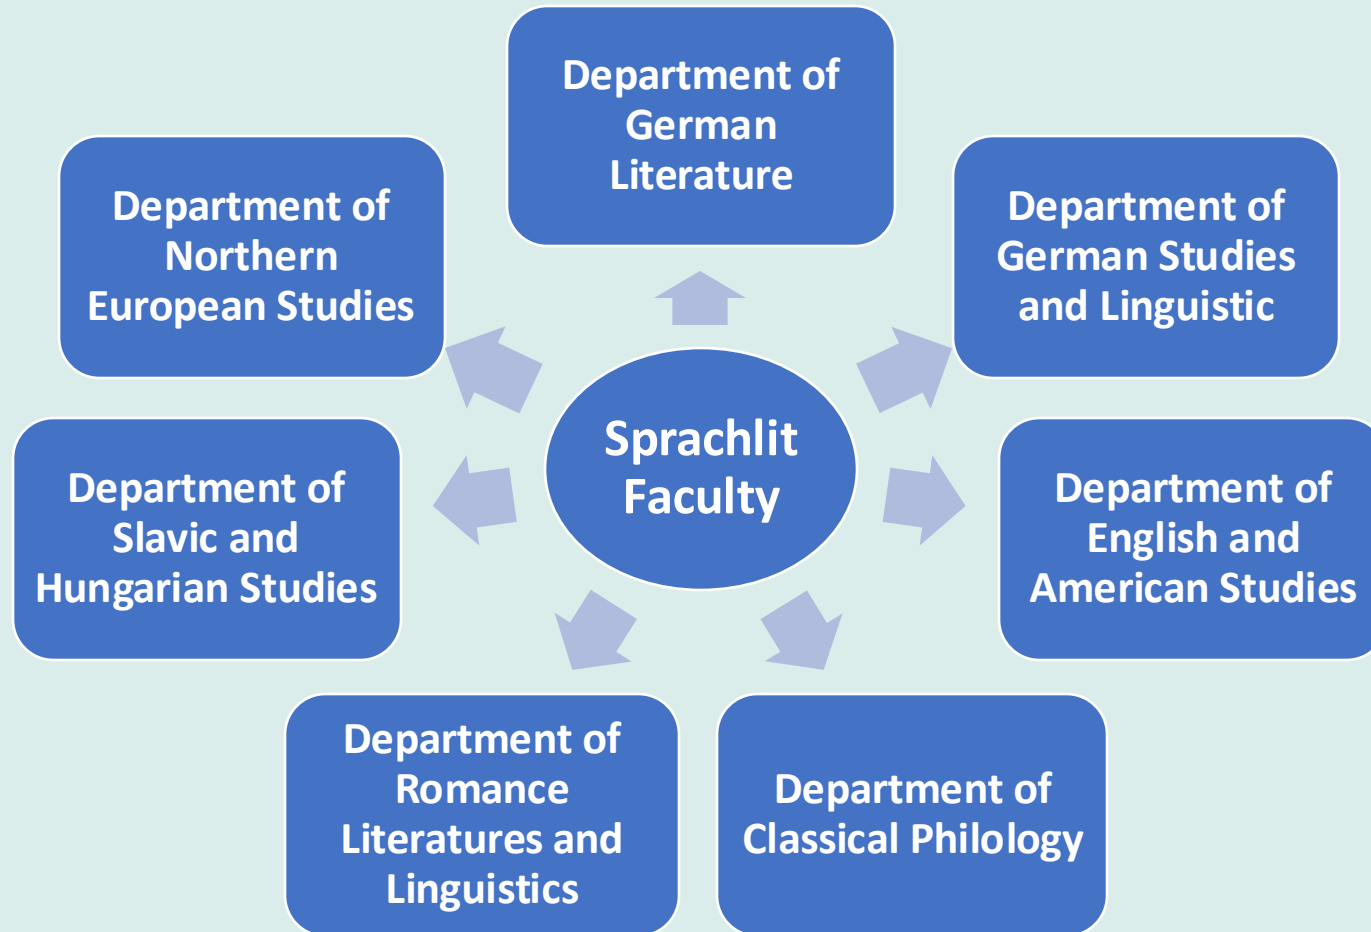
Department of German Literature

Department of Northern European Studies

Department of German Studies and Linguistic

Sprachlit Faculty

Department of Slavic and Hungarian Studies

Department of English and American Studies

Department of Romance Literatures and Linguistics

Department of Classical Philology